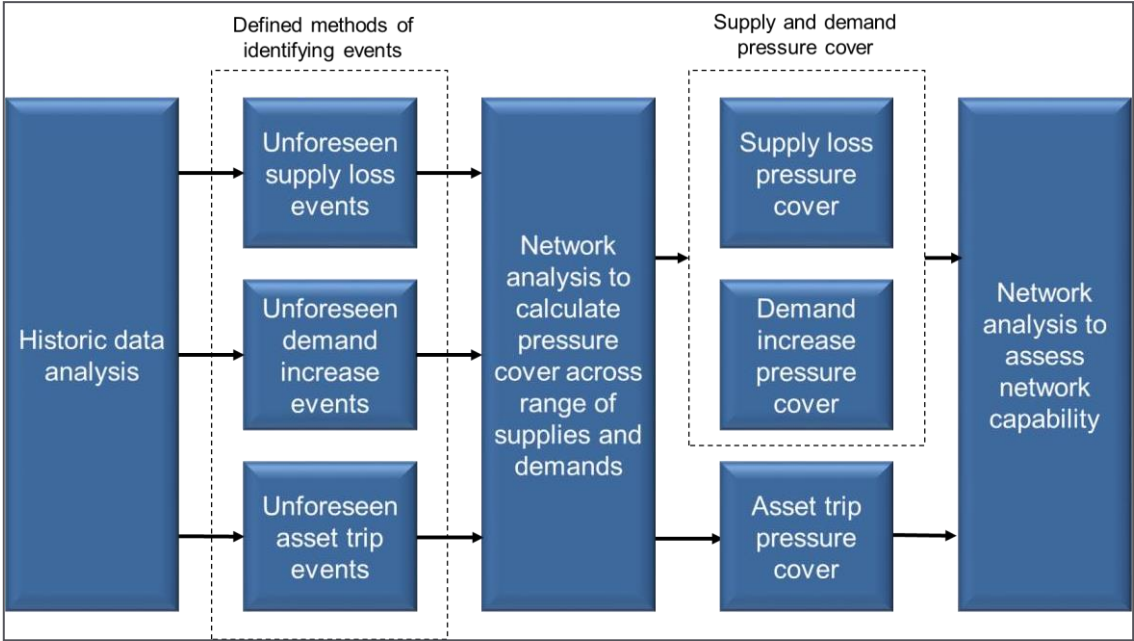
Defined methods of identifying events

Supply and demand pressure cover

Historic data analysis

Unforeseen supply loss events

Unforeseen demand increase events

Unforeseen asset trip events

Network analysis to calculate pressure cover across range of supplies and demands

Supply loss pressure cover

Demand increase pressure cover

Asset trip pressure cover

Network analysis to assess network capability